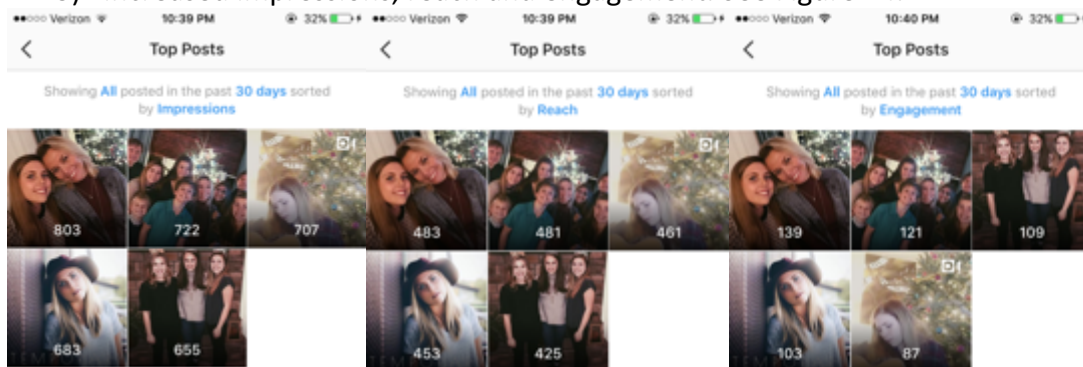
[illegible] increased impressions, reach and engagement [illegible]

●●○○○ Verizon 10:39 PM 32%
Top Posts
Showing All posted in the past 30 days sorted by Impressions
803
722
707
683
655

●●○○○ Verizon 10:39 PM 32%
Top Posts
Showing All posted in the past 30 days sorted by Reach
483
481
461
453
425

●●○○○ Verizon 10:40 PM 32%
Top Posts
Showing All posted in the past 30 days sorted by Engagement
139
121
109
103
87